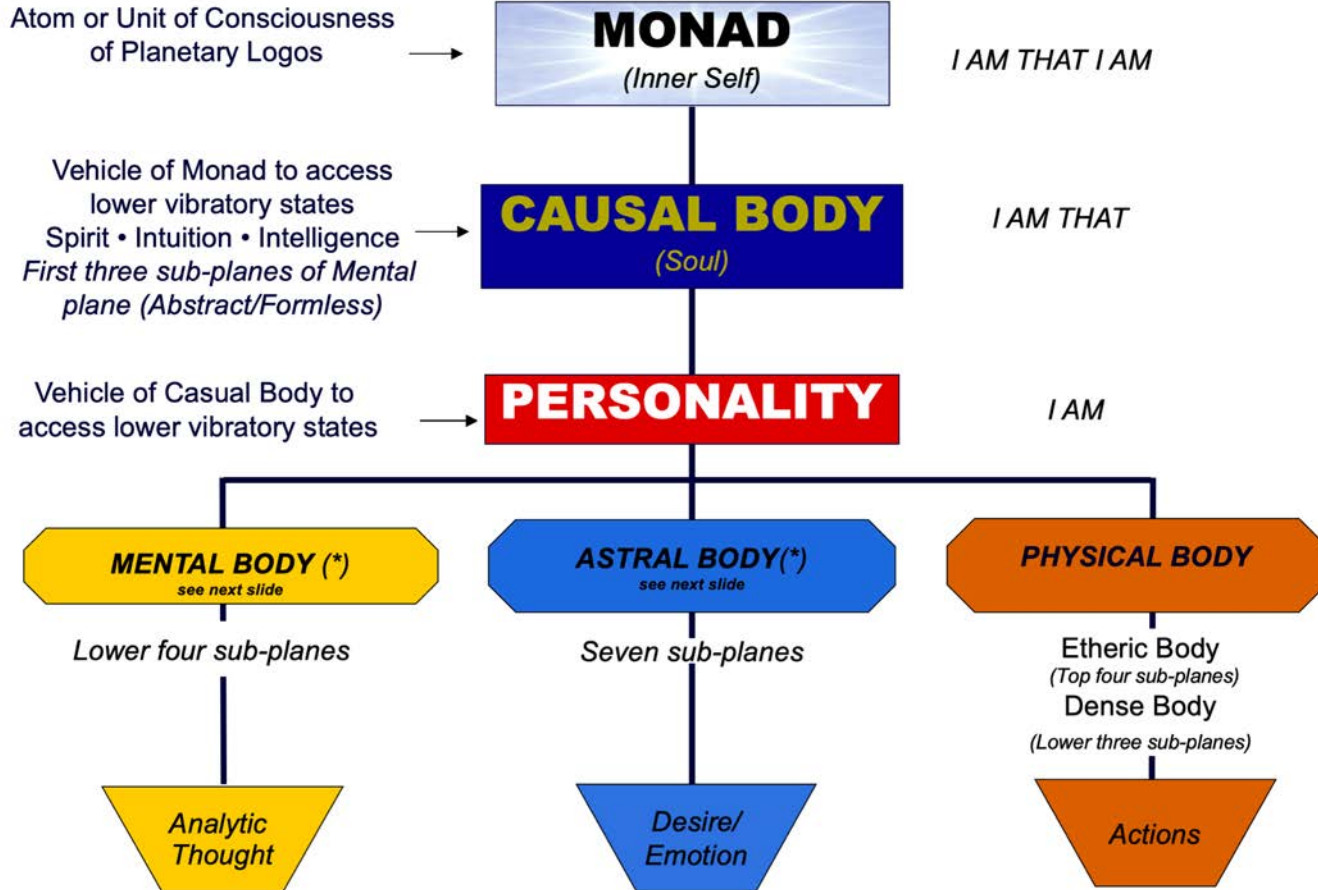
Atom or Unit of Consciousness of Planetary Logos

MONAD
(Inner Self)

I AM THAT I AM

Vehicle of Monad to access lower vibratory states
Spirit • Intuition • Intelligence
First three sub-planes of Mental plane (Abstract/Formless)

CAUSAL BODY
(Soul)

I AM THAT

Vehicle of Casual Body to access lower vibratory states

PERSONALITY

I AM

MENTAL BODY (*)
see next slide

Lower four sub-planes

Analytic Thought

ASTRAL BODY(*)
see next slide

Seven sub-planes

Desire/ Emotion

PHYSICAL BODY

Etheric Body
(Top four sub-planes)
Dense Body
(Lower three sub-planes)

Actions